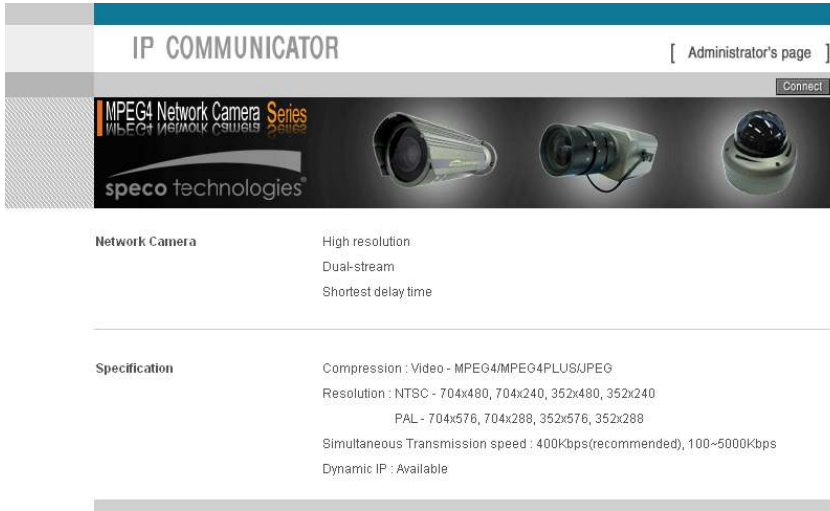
IP COMMUNICATOR

[ Administrator's page ]

Connect

MPEG4 Network Camera Series

speco technologies

Network Camera

High resolution

Dual-stream

Shortest delay time

Specification

Compression : Video - MPEG4/MPEG4PLUS/JPEG

Resolution : NTSC - 704x480, 704x240, 352x480, 352x240

PAL - 704x576, 704x288, 352x576, 352x288

Simultaneous Transmission speed : 400Kbps(recommended), 100~5000Kbps

Dynamic IP : Available